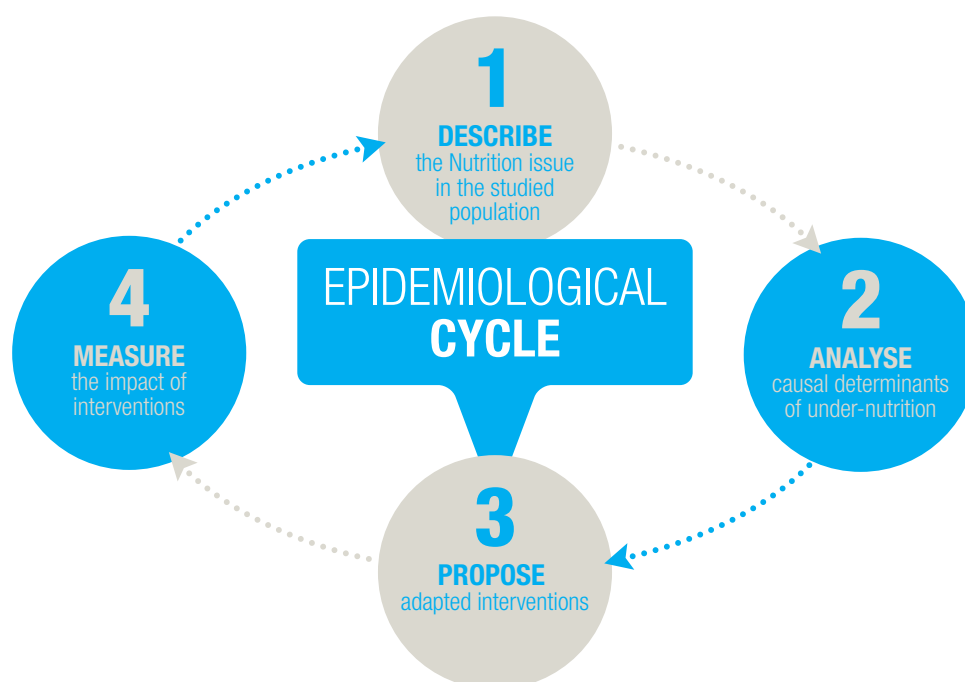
1
DESCRIBE
the Nutrition issue in the studied population

EPIDEMIOLOGICAL
CYCLE

4
MEASURE
the impact of interventions

2
ANALYSE
causal determinants of under-nutrition

3
PROPOSE
adapted interventions